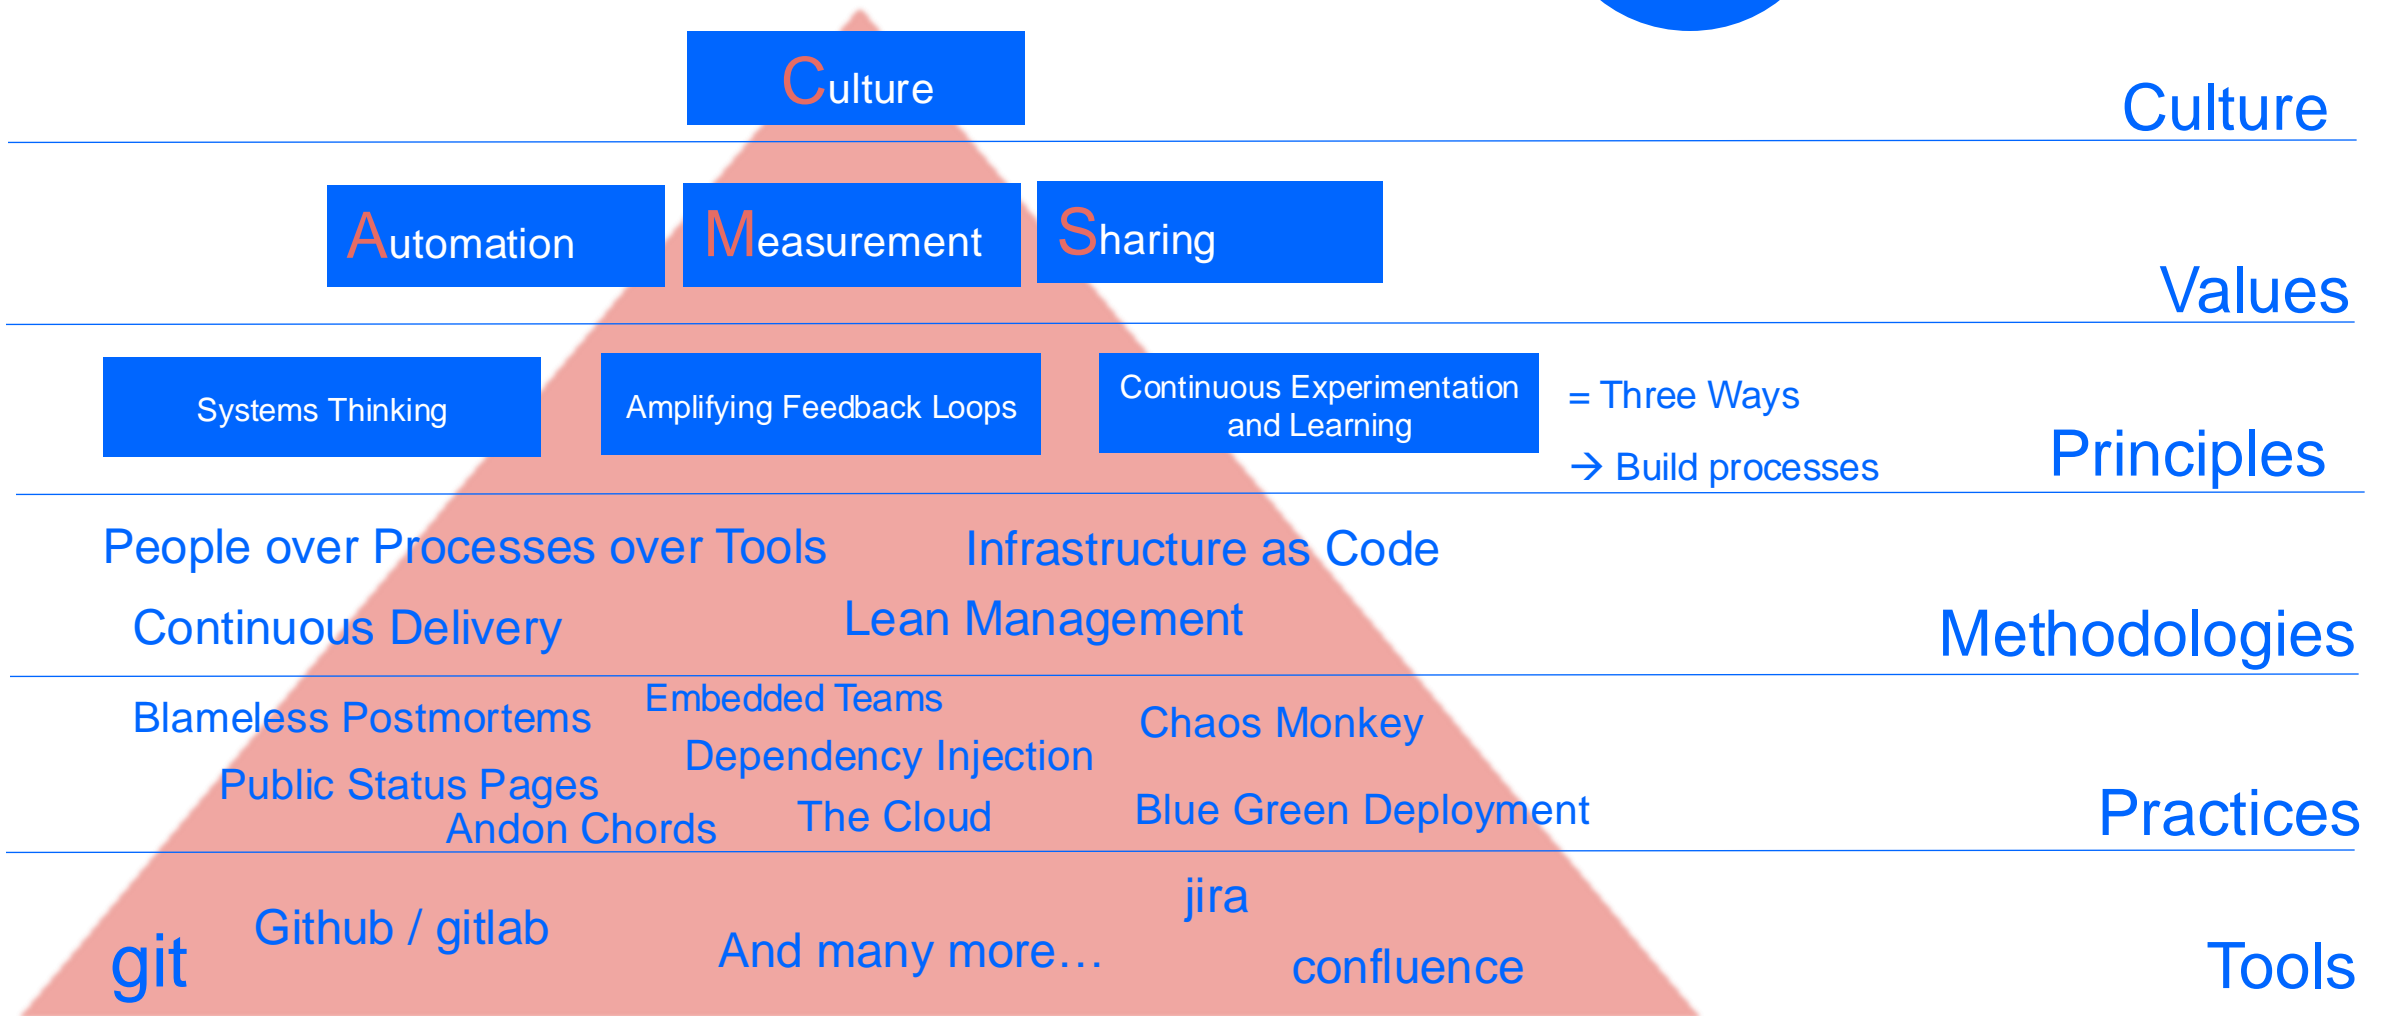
Culture

Culture

Automation

Measurement

Sharing

Values

Systems Thinking

Amplifying Feedback Loops

Continuous Experimentation and Learning

= Three Ways

→ Build processes

Principles

People over Processes over Tools

Infrastructure as Code

Continuous Delivery

Lean Management

Methodologies

Blameless Postmortems

Embedded Teams

Chaos Monkey

Dependency Injection

Public Status Pages

Andon Chords

The Cloud

Blue Green Deployment

Practices

jira

Github / gitlab

git

And many more…

confluence

Tools